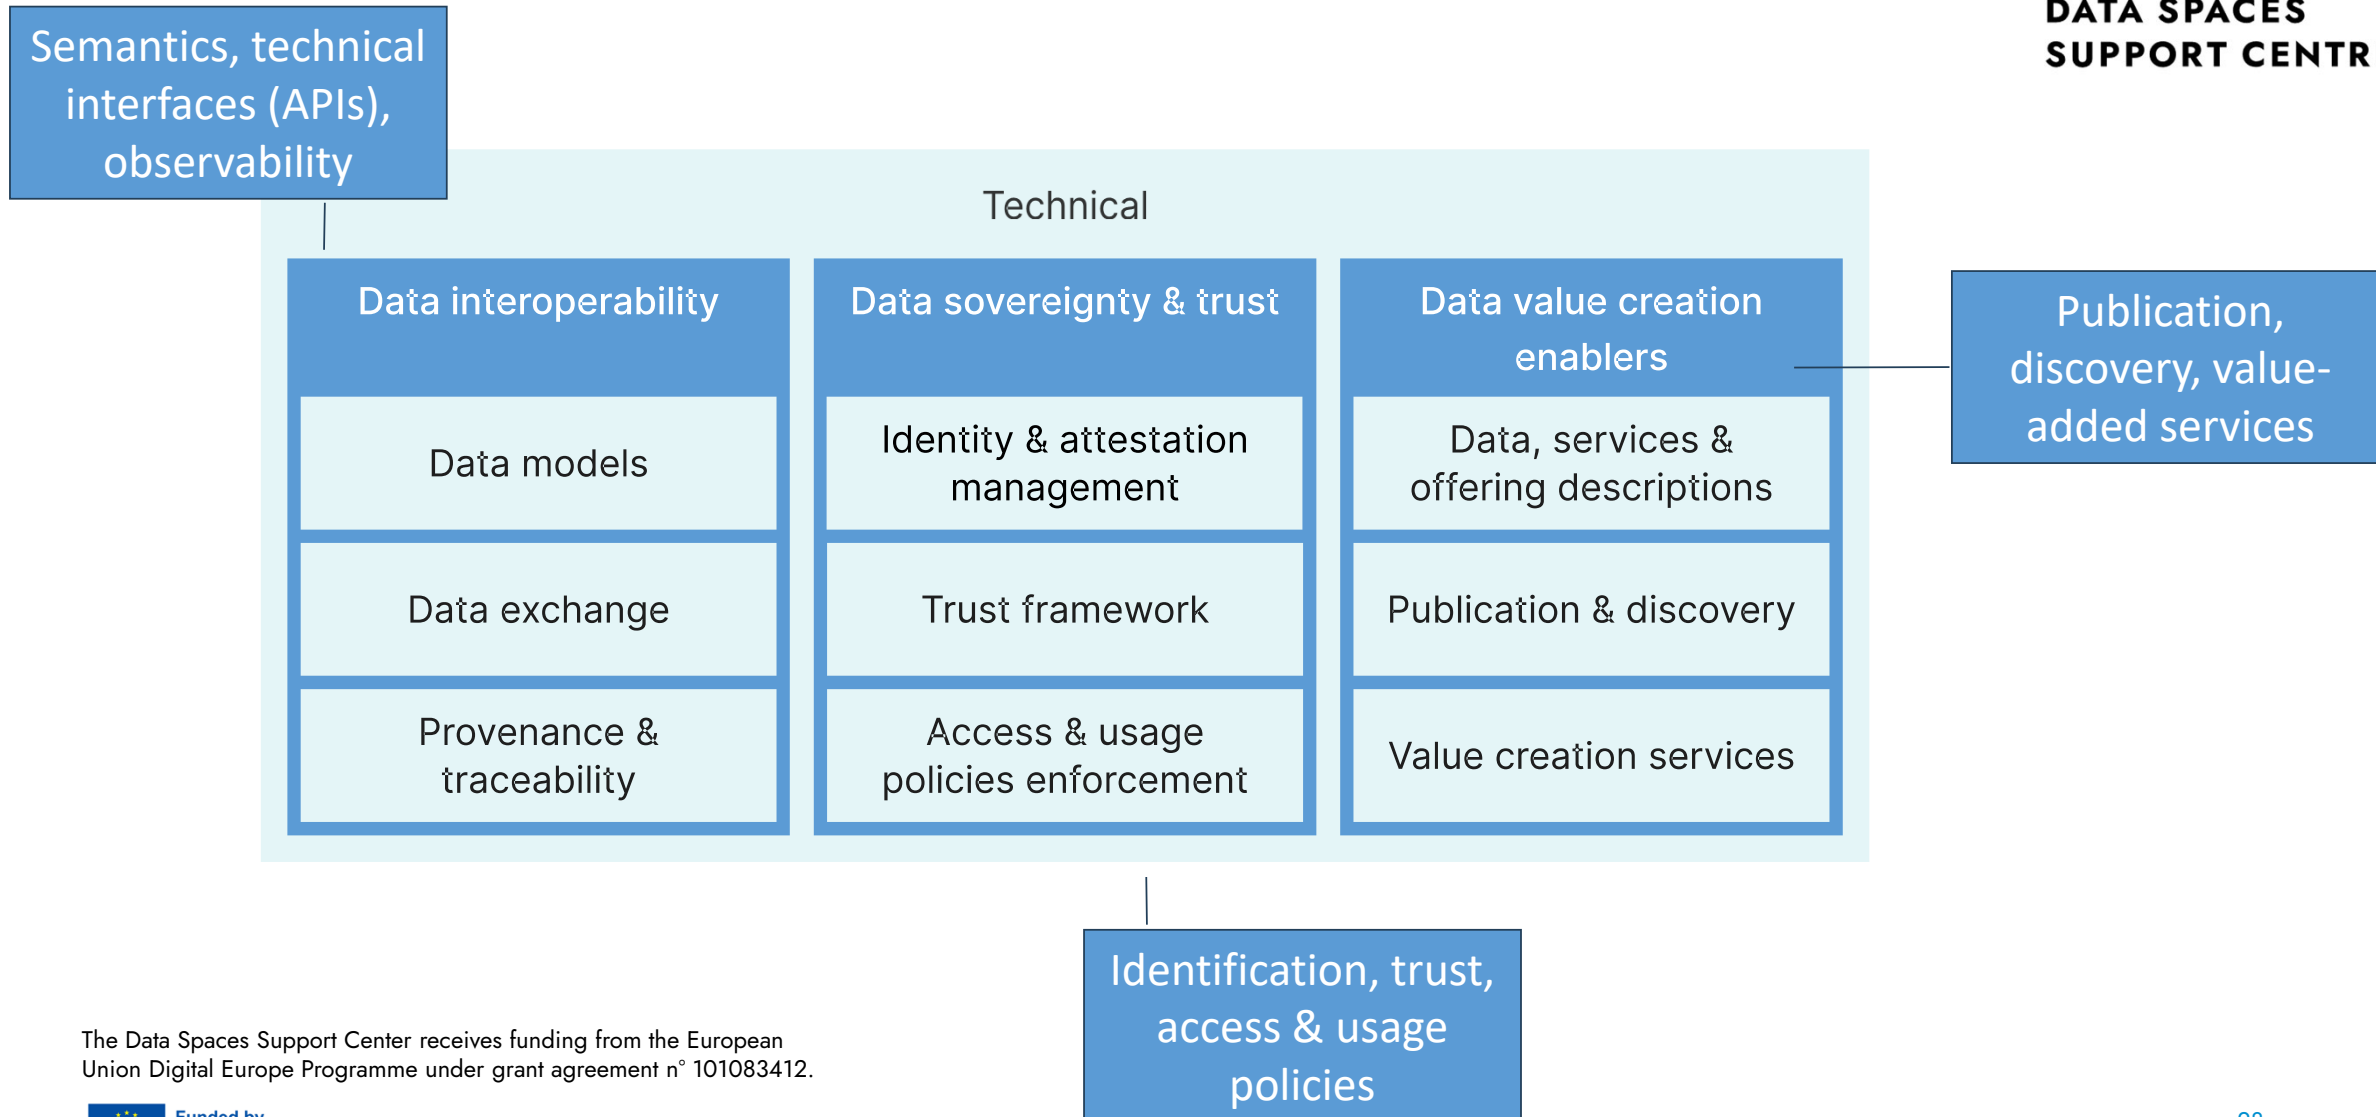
DATA SPACES
SUPPORT CENTR

Semantics, technical interfaces (APIs), observability

Technical

Data interoperability

Data models

Data exchange

Provenance & traceability

Data sovereignty & trust

Identity & attestation management

Trust framework

Access & usage policies enforcement

Data value creation enablers

Data, services & offering descriptions

Publication & discovery

Value creation services

Publication, discovery, value-added services

Identification, trust, access & usage policies

The Data Spaces Support Center receives funding from the European Union Digital Europe Programme under grant agreement n° 101083412.

Funded by

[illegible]